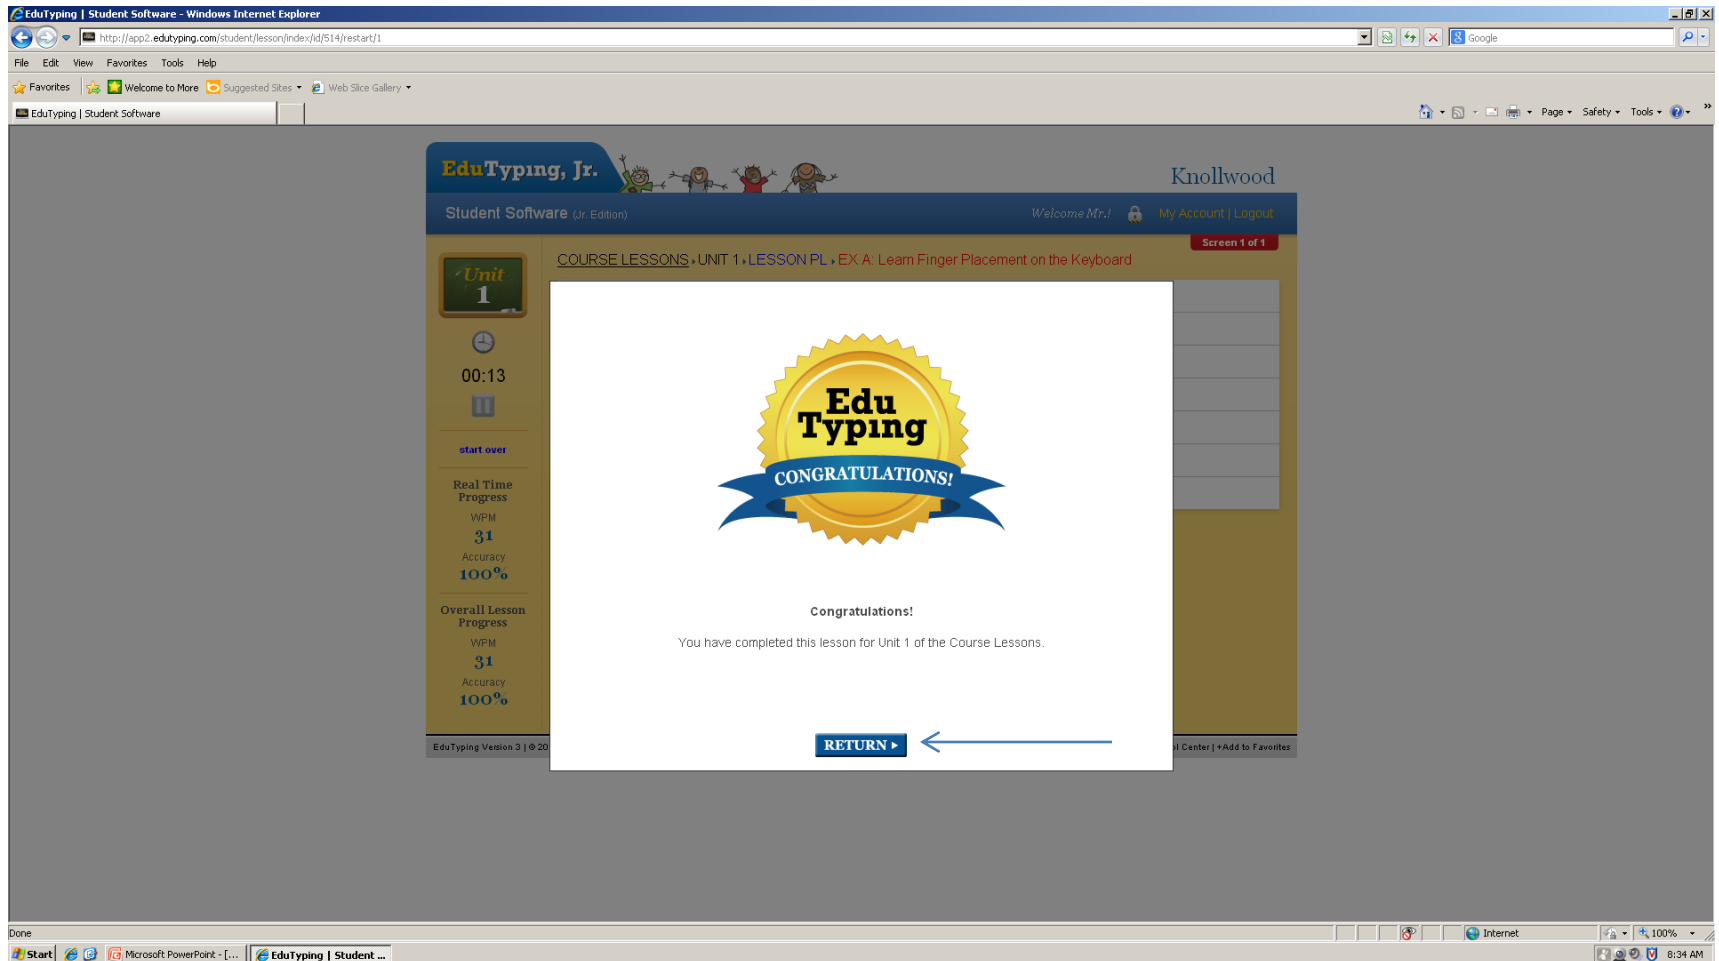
EduTyping | Student Software - Windows Internet Explorer

http://app2.edutyping.com/student/lesson/index/id/514/restart/1

Google

File Edit View Favorites Tools Help

Favorites | Welcome to More | Suggested Sites ▾ | Web Slice Gallery ▾

EduTyping | Student Software

Page ▾ Safety ▾ Tools ▾

EduTyping, Jr.

Knollwood

Student Software (Jr. Edition)

Welcome Mr.! My Account | Logout

Screen 1 of 1

COURSE LESSONS › UNIT 1 › LESSON PL › EX A: Learn Finger Placement on the Keyboard

Unit 1

00:13

start over

Real Time Progress

WPM

31

Accuracy

100%

Overall Lesson Progress

WPM

31

Accuracy

100%

Edu Typing

CONGRATULATIONS!

Congratulations!

You have completed this lesson for Unit 1 of the Course Lessons.

RETURN ▸

EduTyping Version 3 | © 20

l Center | +Add to Favorites

Done

Internet

100%

Start

Microsoft PowerPoint - [...

EduTyping | Student ...

8:34 AM